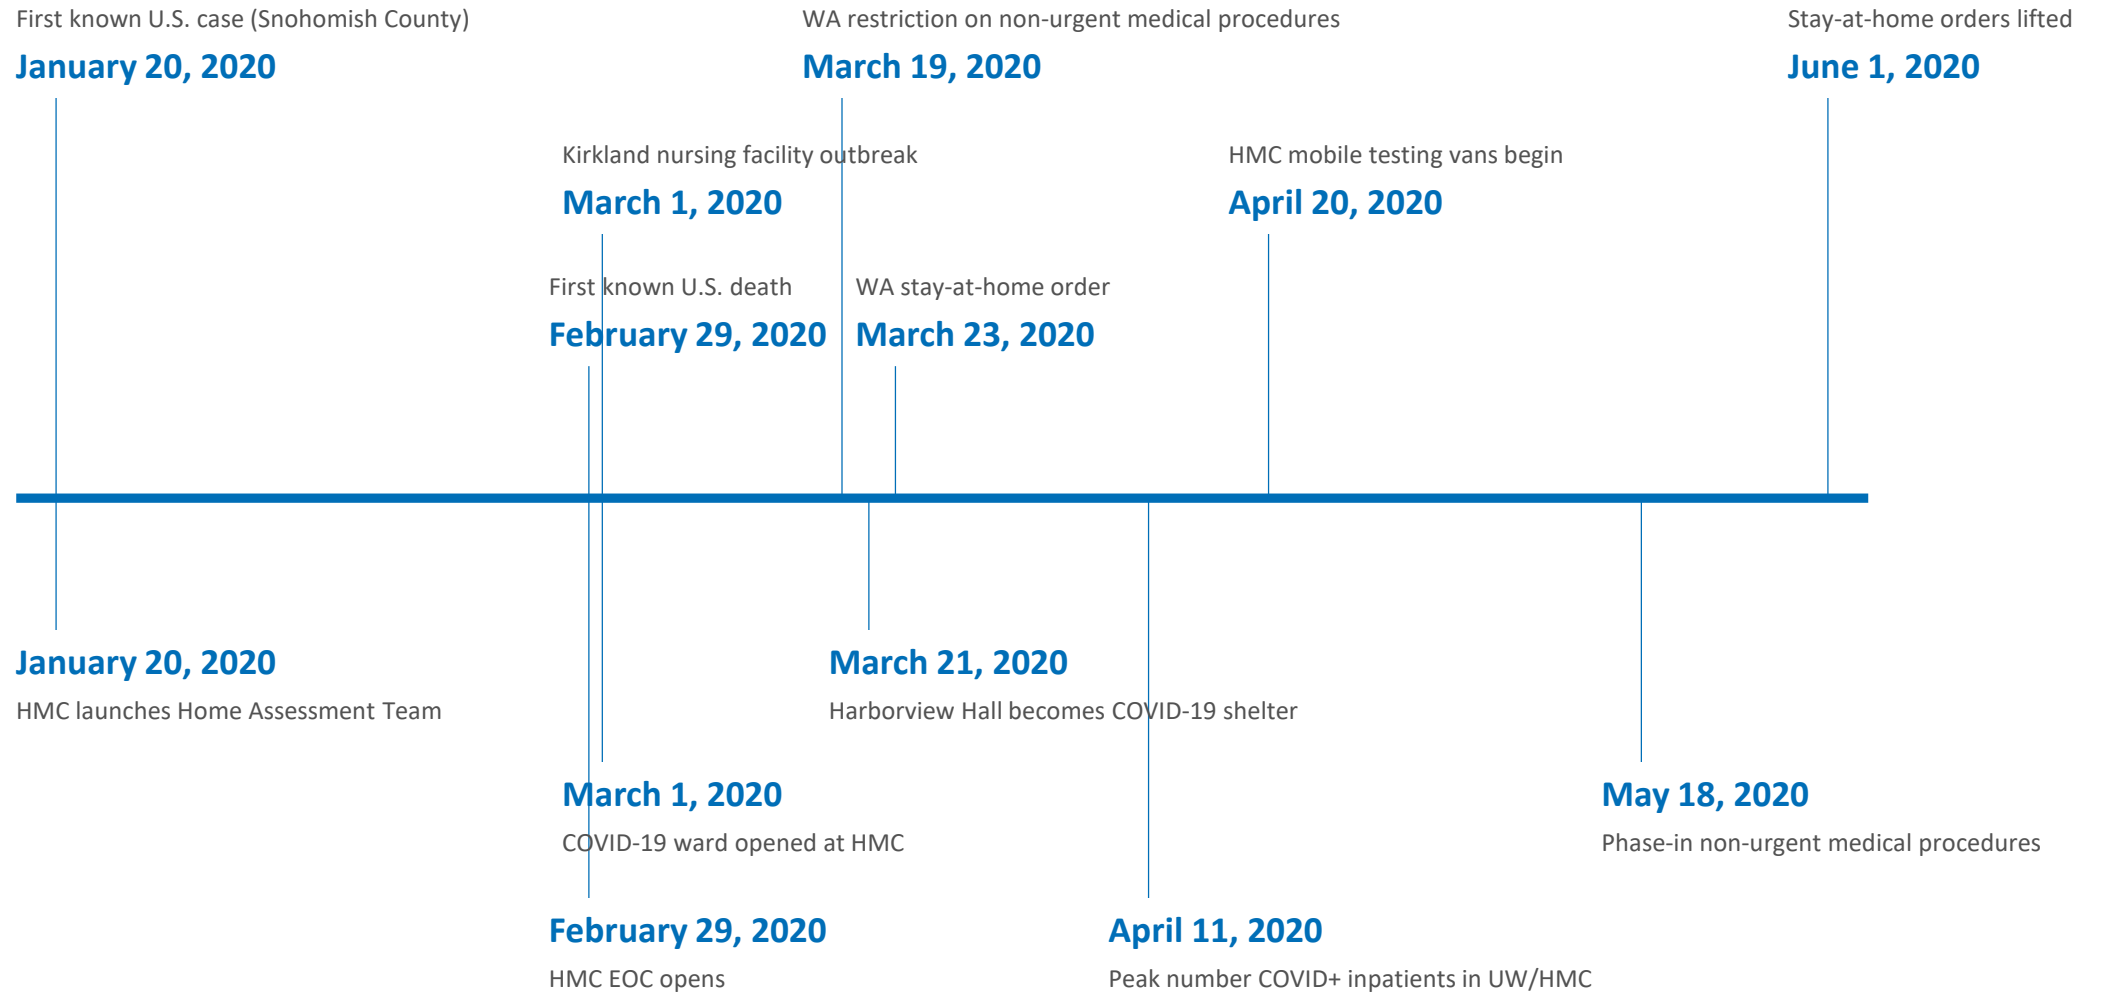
First known U.S. case (Snohomish County)
January 20, 2020

WA restriction on non-urgent medical procedures
March 19, 2020

Stay-at-home orders lifted
June 1, 2020

Kirkland nursing facility outbreak
March 1, 2020

HMC mobile testing vans begin
April 20, 2020

First known U.S. death
February 29, 2020

WA stay-at-home order
March 23, 2020

January 20, 2020
HMC launches Home Assessment Team

March 21, 2020
Harborview Hall becomes COVID-19 shelter

March 1, 2020
COVID-19 ward opened at HMC

May 18, 2020
Phase-in non-urgent medical procedures

February 29, 2020
HMC EOC opens

April 11, 2020
Peak number COVID+ inpatients in UW/HMC